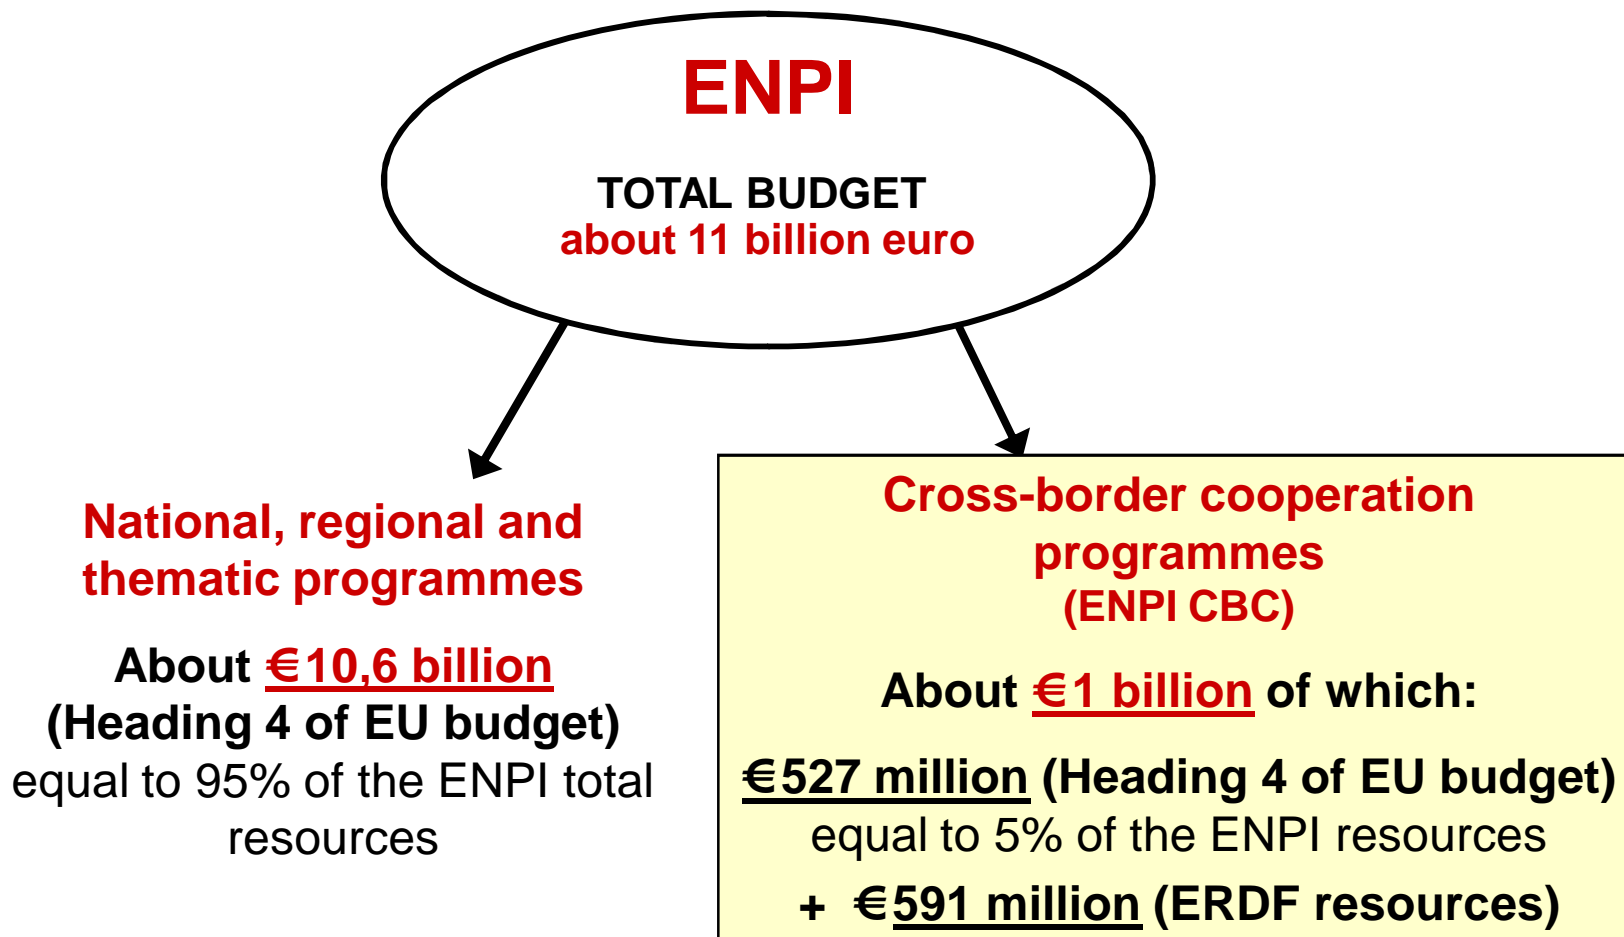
ENPI

TOTAL BUDGET
about 11 billion euro

National, regional and thematic programmes

About €10,6 billion (Heading 4 of EU budget) equal to 95% of the ENPI total resources

Cross-border cooperation programmes (ENPI CBC)

About €1 billion of which:

€527 million (Heading 4 of EU budget) equal to 5% of the ENPI resources

+ €591 million (ERDF resources)